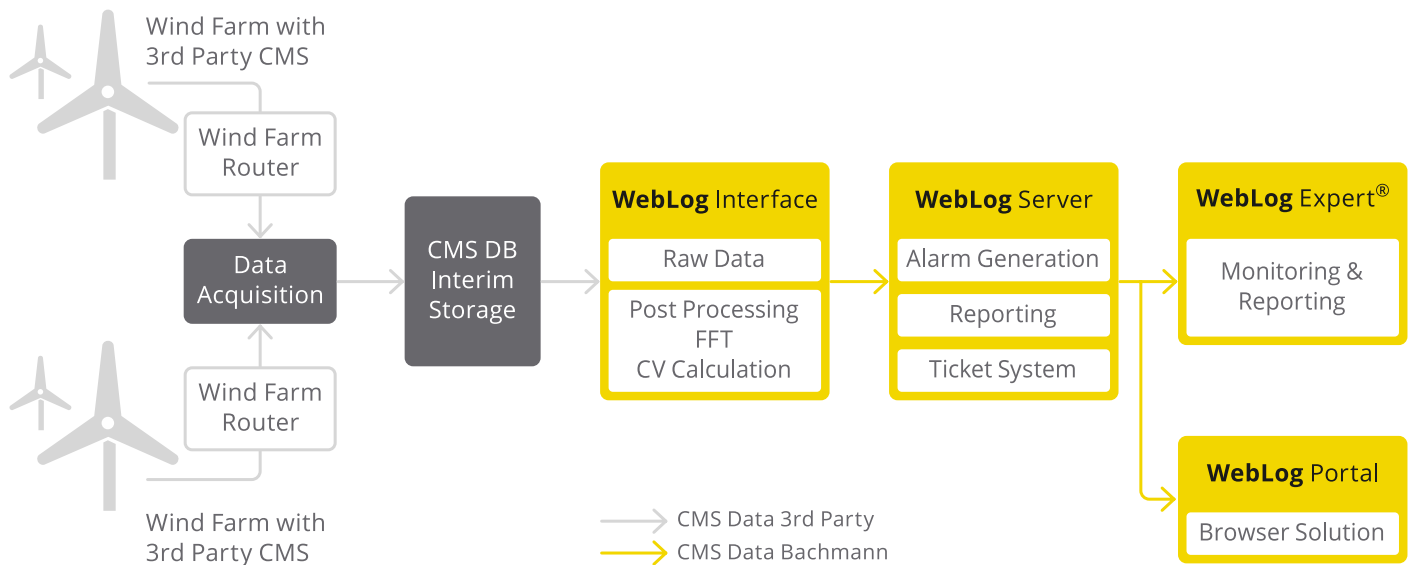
Wind Farm with 3rd Party CMS

Wind Farm Router

Data Acquisition

Wind Farm Router

Wind Farm with 3rd Party CMS

CMS DB Interim Storage

**WebLog** Interface

Raw Data

Post Processing FFT CV Calculation

**WebLog** Server

Alarm Generation

Reporting

Ticket System

**WebLog** Expert®

Monitoring & Reporting

**WebLog** Portal

Browser Solution

CMS Data 3rd Party

CMS Data Bachmann